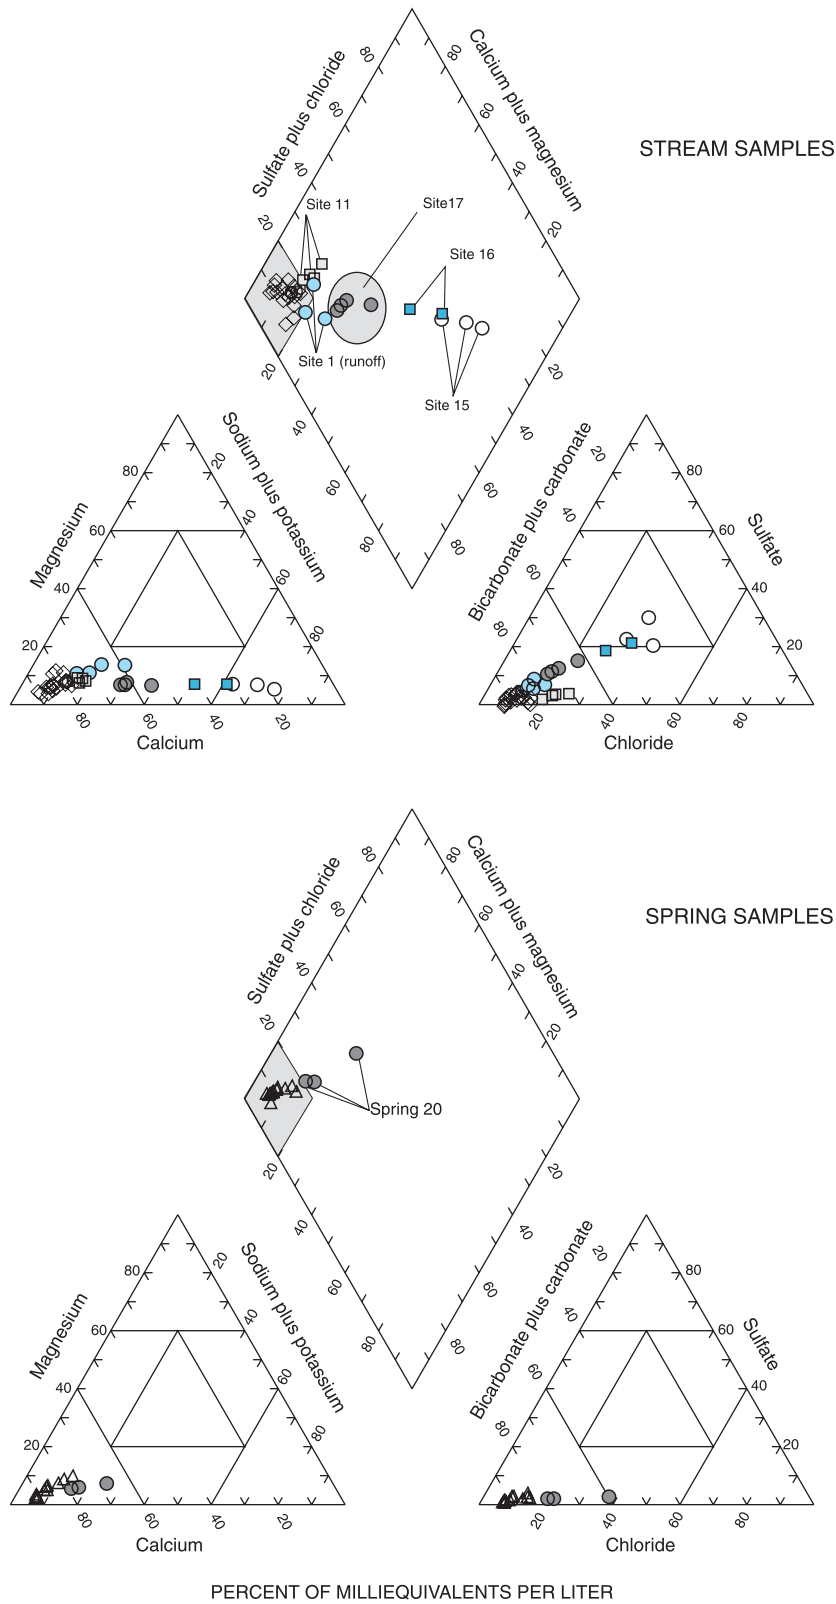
STREAM SAMPLES

Sulfate plus chloride

80
60
40
20

Calcium plus magnesium

80
60
40
20

Site 11
Site17
Site 16
Site 1 (runoff)
Site 15

20
40
60
80

20
40
60
80

Magnesium
80
60
40
20

Sodium plus potassium
20
40
60
80

80
60
40
20
Calcium

Bicarbonate plus carbonate
20
40
60
80

Sulfate
80
60
40
20

20
40
60
80
Chloride

SPRING SAMPLES

Sulfate plus chloride

80
60
40
20

Calcium plus magnesium

80
60
40
20

Spring 20

20
40
60
80

20
40
60
80

Magnesium
80
60
40
20

Sodium plus potassium
20
40
60
80

80
60
40
20
Calcium

Bicarbonate plus carbonate
20
40
60
80

Sulfate
80
60
40
20

20
40
60
80
Chloride

PERCENT OF MILLIEQUIVALENTS PER LITER